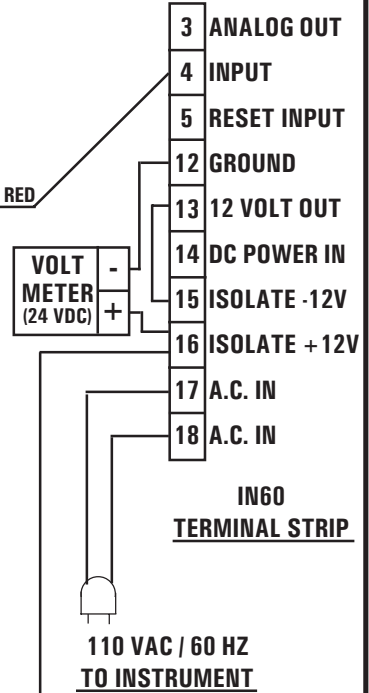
3 ANALOG OUT
4 INPUT
5 RESET INPUT
12 GROUND
13 12 VOLT OUT
14 DC POWER IN
15 ISOLATE -12V
16 ISOLATE +12V
17 A.C. IN
18 A.C. IN

RED

VOLT METER (24 VDC)
-
+

IN60
TERMINAL STRIP

110 VAC / 60 HZ
TO INSTRUMENT